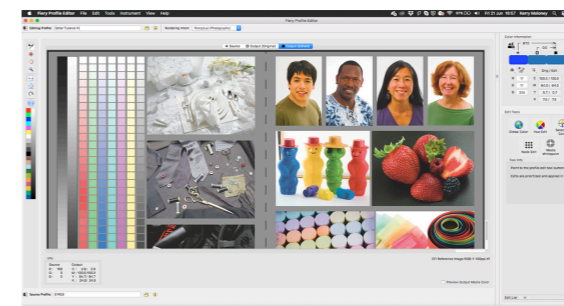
Fiery Profile Editor File Edit Tools Instrument View Help
97% Fri 21 Jun 16:07 Kerry Maloney
Fiery Profile Editor
Editing Profile
Rendering Intent Perceptual (Photographic)
Source Output (Original) Output (Edited)
Color Information
Edit Tools
Global Color
Hue Edit
Saturation
Spot Color
Neutral Edit
Match Whitepoint
Your Info
Info
Source
Output
Source Profile
Previous Output Media Color
Edit Lab